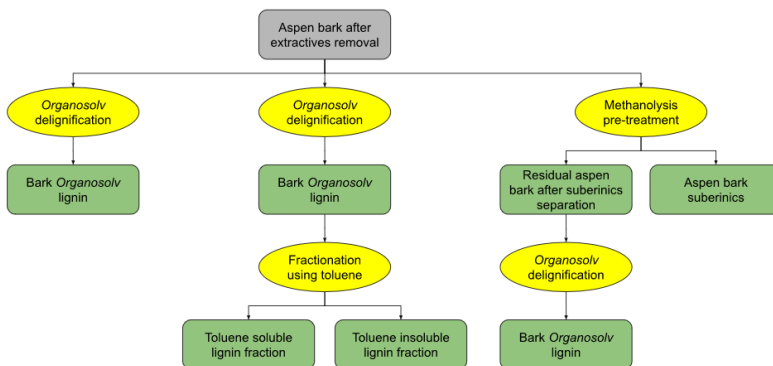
Aspen bark after extractives removal

Organosolv delignification

Bark Organosolv lignin

Organosolv delignification

Bark Organosolv lignin

Fractionation using toluene

Toluene soluble lignin fraction

Toluene insoluble lignin fraction

Methanolysis pre-treatment

Residual aspen bark after suberinics separation

Organosolv delignification

Bark Organosolv lignin

Aspen bark suberinics